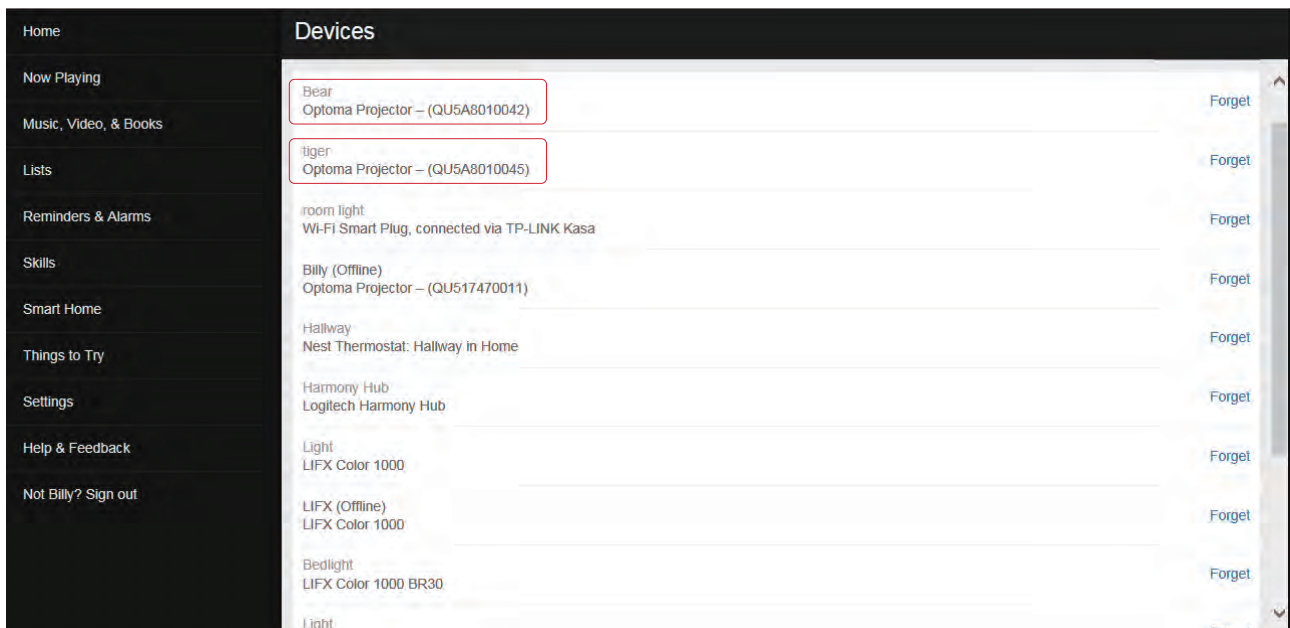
Home

Now Playing

Music, Video, & Books

Lists

Reminders & Alarms

Skills

Smart Home

Things to Try

Settings

Help & Feedback

Not Billy? Sign out

Devices

Bear
Optoma Projector – (QU5A8010042)
Forget

tiger
Optoma Projector – (QU5A8010045)
Forget

room light
Wi-Fi Smart Plug, connected via TP-LINK Kasa
Forget

Billy (Offline)
Optoma Projector – (QU517470011)
Forget

Hallway
Nest Thermostat: Hallway in Home
Forget

Harmony Hub
Logitech Harmony Hub
Forget

Light
LIFX Color 1000
Forget

LIFX (Offline)
LIFX Color 1000
Forget

Bedlight
LIFX Color 1000 BR30
Forget

Light